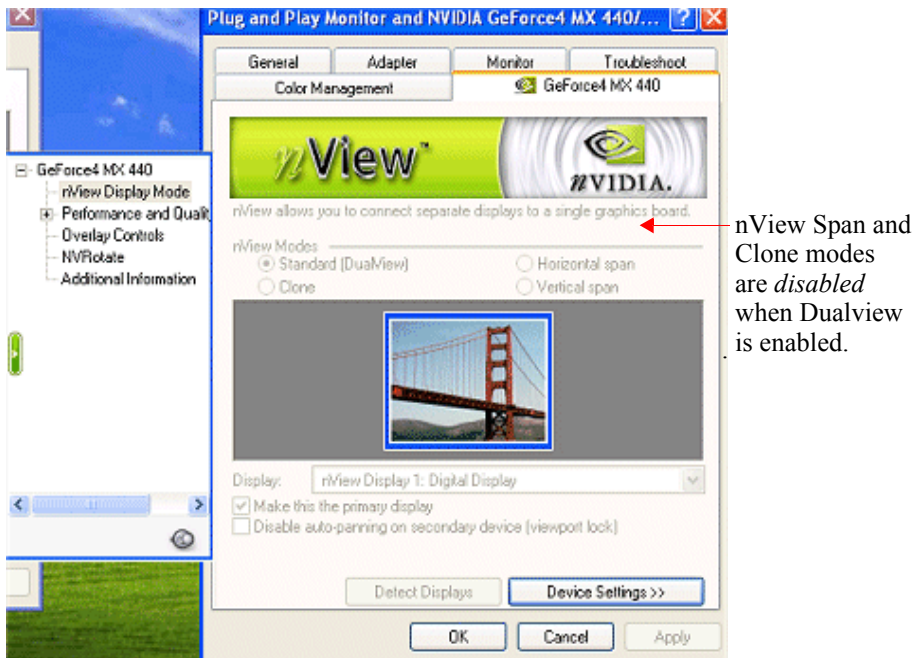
Plug and Play Monitor and NVIDIA GeForce4 MX 440/...

General
Adapter
Monitor
Troubleshoot
Color Management
GeForce4 MX 440

GeForce4 MX 440
nView Display Mode
Performance and Qualit
Overlay Controls
NVRotate
Additional Information

nView™
nVIDIA.

nView allows you to connect separate displays to a single graphics board.

nView Modes
Standard (DualView)
Horizontal span
Clone
Vertical span

Display: nView Display 1: Digital Display
Make this the primary display
Disable auto-panning on secondary device (viewport lock)

Detect Displays
Device Settings >>

OK
Cancel
Apply

nView Span and Clone modes are *disabled* when Dualview is enabled.